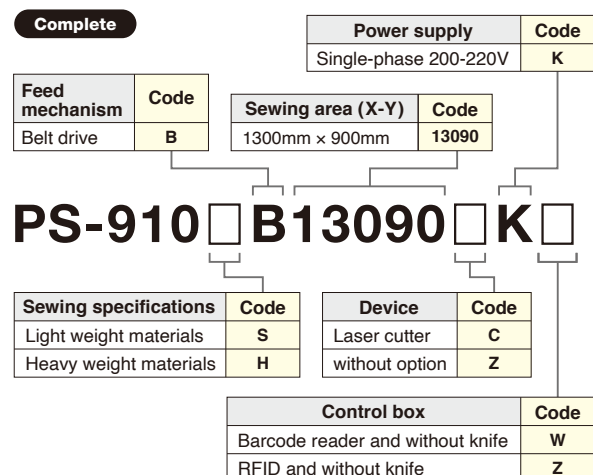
Complete

| Power supply | Code |
|---|---|
| Single-phase 200-220V | K |

| Feed mechanism | Code |
|---|---|
| Belt drive | B |

| Sewing area (X-Y) | Code |
|---|---|
| 1300mm × 900mm | 13090 |

PS-910□B13090□K□

| Sewing specifications | Code |
|---|---|
| Light weight materials | S |
| Heavy weight materials | H |

| Device | Code |
|---|---|
| Laser cutter | C |
| without option | Z |

| Control box | Code |
|---|---|
| Barcode reader and without knife | W |
| RFID and without knife | Z |